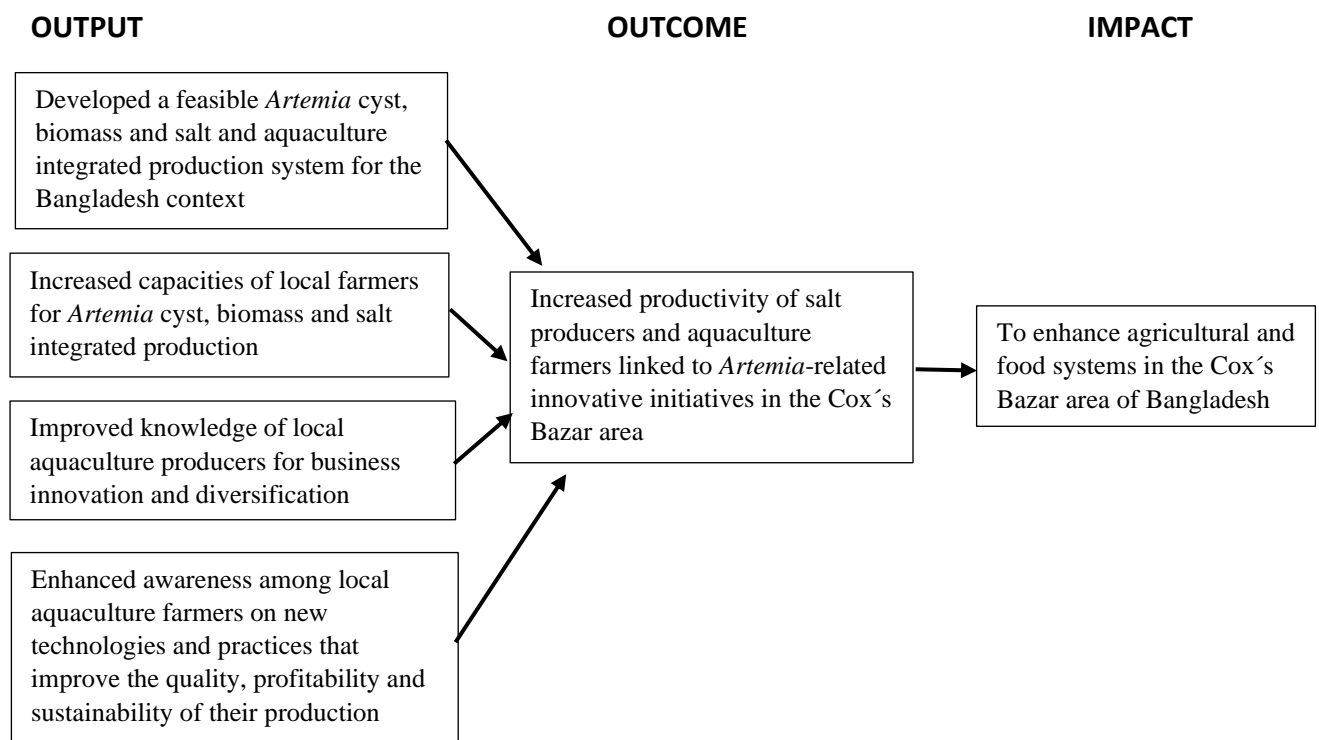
OUTPUT

OUTCOME

IMPACT

Developed a feasible *Artemia* cyst, biomass and salt and aquaculture integrated production system for the Bangladesh context

Increased capacities of local farmers for *Artemia* cyst, biomass and salt integrated production

Improved knowledge of local aquaculture producers for business innovation and diversification

Enhanced awareness among local aquaculture farmers on new technologies and practices that improve the quality, profitability and sustainability of their production

Increased productivity of salt producers and aquaculture farmers linked to *Artemia*-related innovative initiatives in the Cox´s Bazar area

To enhance agricultural and food systems in the Cox´s Bazar area of Bangladesh